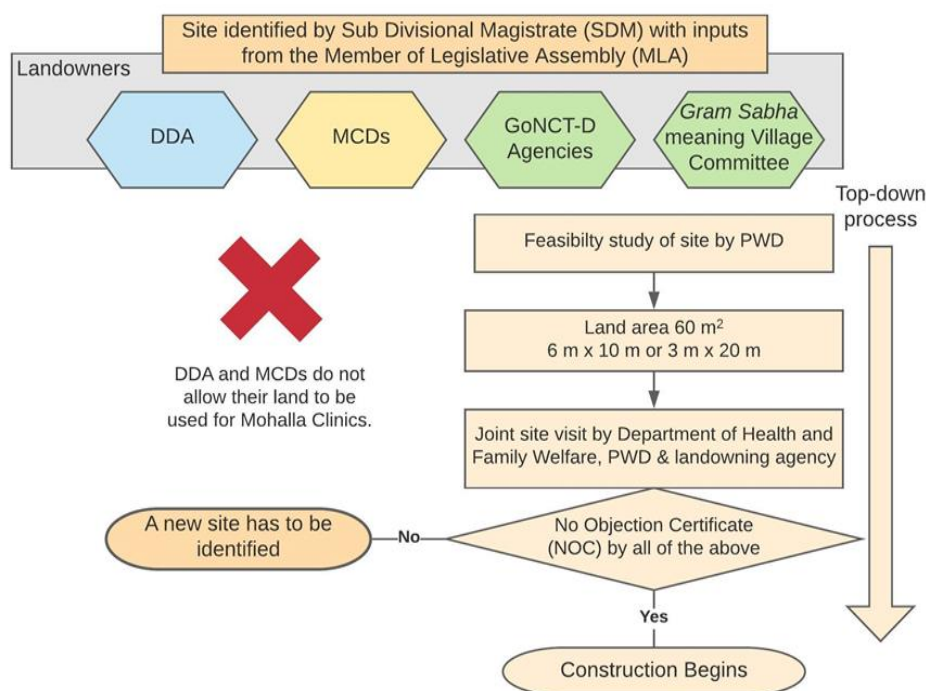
Site identified by Sub Divisional Magistrate (SDM) with inputs from the Member of Legislative Assembly (MLA)

Landowners

DDA

MCDs

GoNCT-D Agencies

*Gram Sabha* meaning Village Committee

Top-down process

DDA and MCDs do not allow their land to be used for Mohalla Clinics.

Feasibilty study of site by PWD

Land area 60 m$^2$
6 m x 10 m or 3 m x 20 m

Joint site visit by Department of Health and Family Welfare, PWD & landowning agency

A new site has to be identified

No

No Objection Certificate (NOC) by all of the above

Yes

Construction Begins